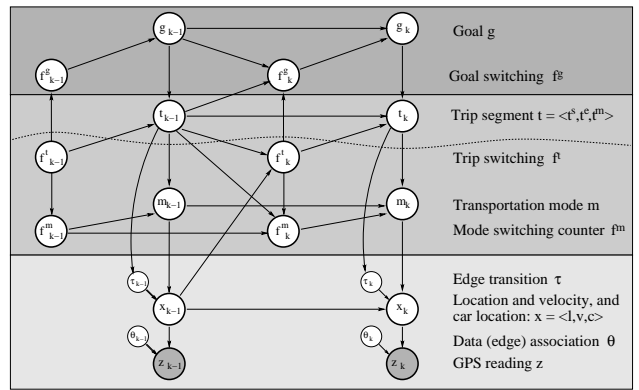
$g_{k-1}$

$g_k$

Goal g

$f^g_{k-1}$

$f^g_k$

Goal switching $f^g$

$t_{k-1}$

$t_k$

Trip segment $t = <t^s, t^e, t^m>$

$f^t_{k-1}$

$f^t_k$

Trip switching $f^t$

$m_{k-1}$

$m_k$

Transportation mode m

$f^m_{k-1}$

$f^m_k$

Mode switching counter $f^m$

$\tau_{k-1}$

$\tau_k$

Edge transition $\tau$

$x_{k-1}$

$x_k$

Location and velocity, and car location: $x = <l, v, c>$

$\theta_{k-1}$

$\theta_k$

Data (edge) association $\theta$

$z_{k-1}$

$z_k$

GPS reading z